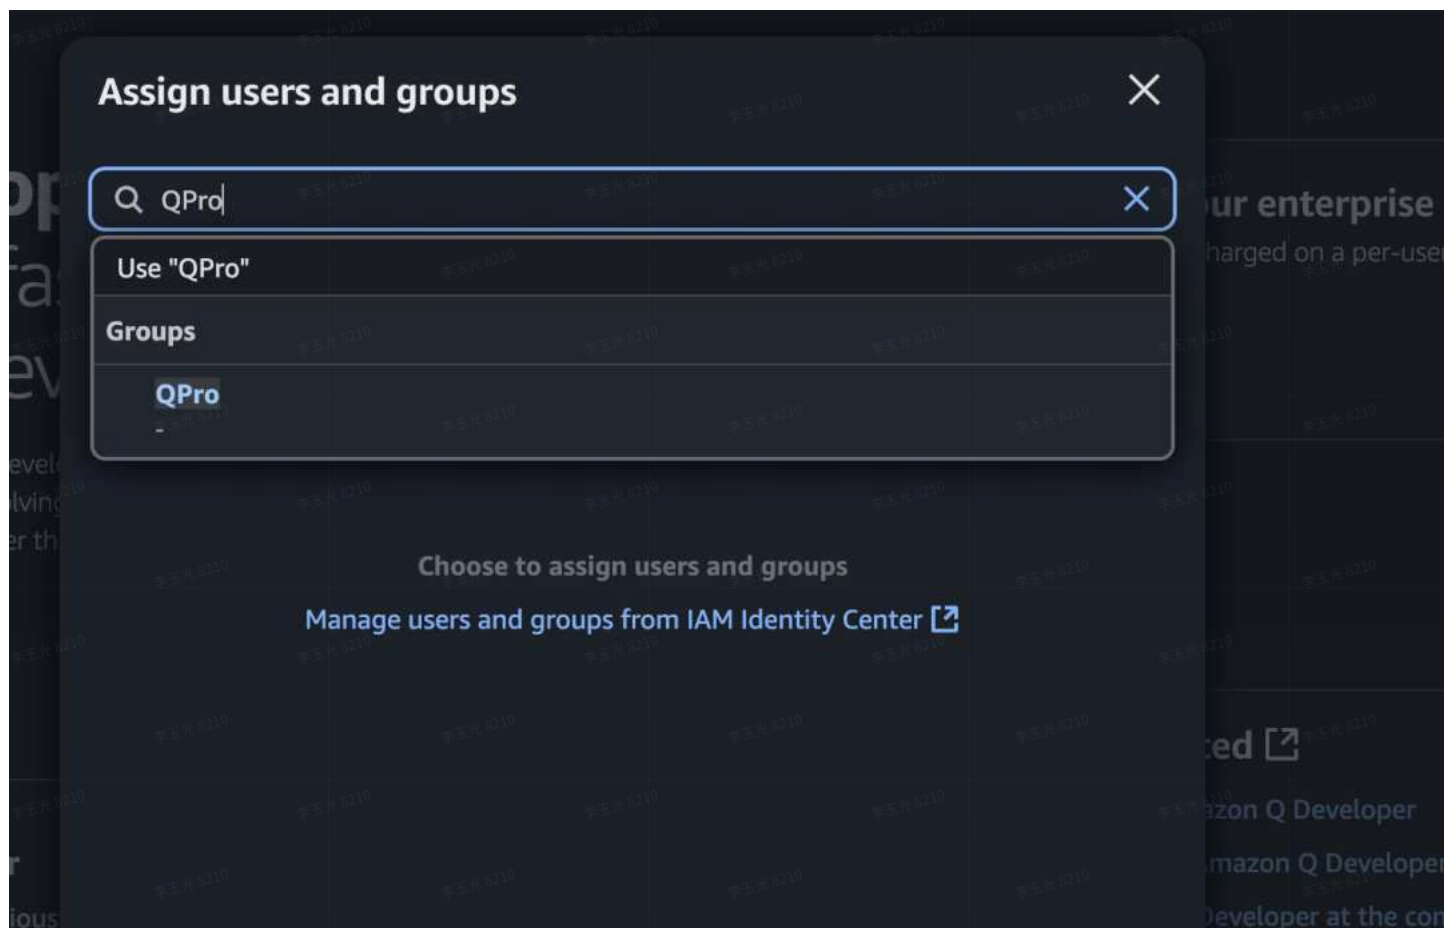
Assign users and groups

QPro

Use "QPro"

Groups

QPro

-

Choose to assign users and groups

Manage users and groups from IAM Identity Center

ur enterprise

harged on a per-use

ed

azon Q Developer

mazon Q Develope

eveloper at the co